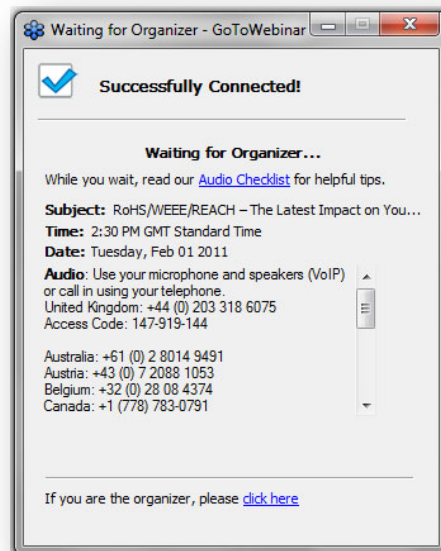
Waiting for Organizer - GoToWebinar

Successfully Connected!

Waiting for Organizer...

While you wait, read our Audio Checklist for helpful tips.

Subject: RoHS/WEEE/REACH – The Latest Impact on You...
Time: 2:30 PM GMT Standard Time
Date: Tuesday, Feb 01 2011

Audio: Use your microphone and speakers (VoIP) or call in using your telephone.
United Kingdom: +44 (0) 203 318 6075
Access Code: 147-919-144

Australia: +61 (0) 2 8014 9491
Austria: +43 (0) 7 2088 1053
Belgium: +32 (0) 28 08 4374
Canada: +1 (778) 783-0791

If you are the organizer, please click here